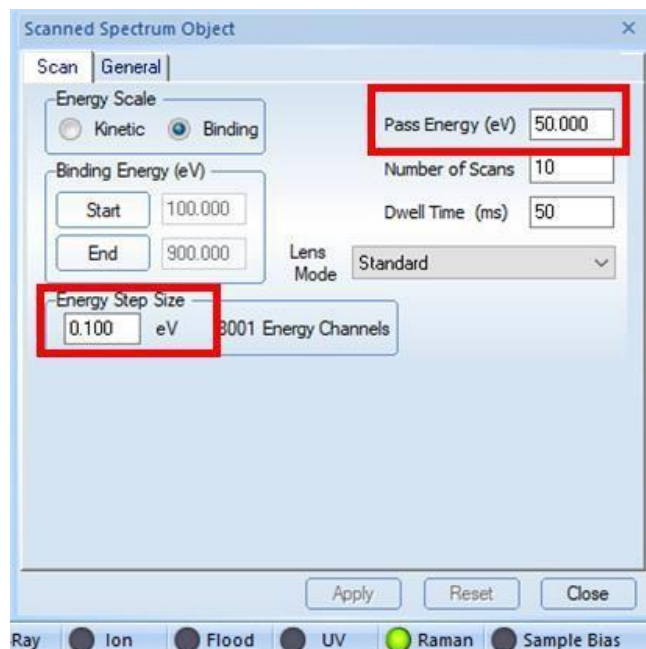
Scanned Spectrum Object
×
Scan | General

Energy Scale
Kinetic
Binding

Pass Energy (eV) 50.000

Binding Energy (eV)
Number of Scans 10
Start 100.000
Dwell Time (ms) 50
End 900.000
Lens Mode Standard

Energy Step Size
0.100 eV
8001 Energy Channels

Apply Reset Close

Ray Ion Flood UV Raman Sample Bias